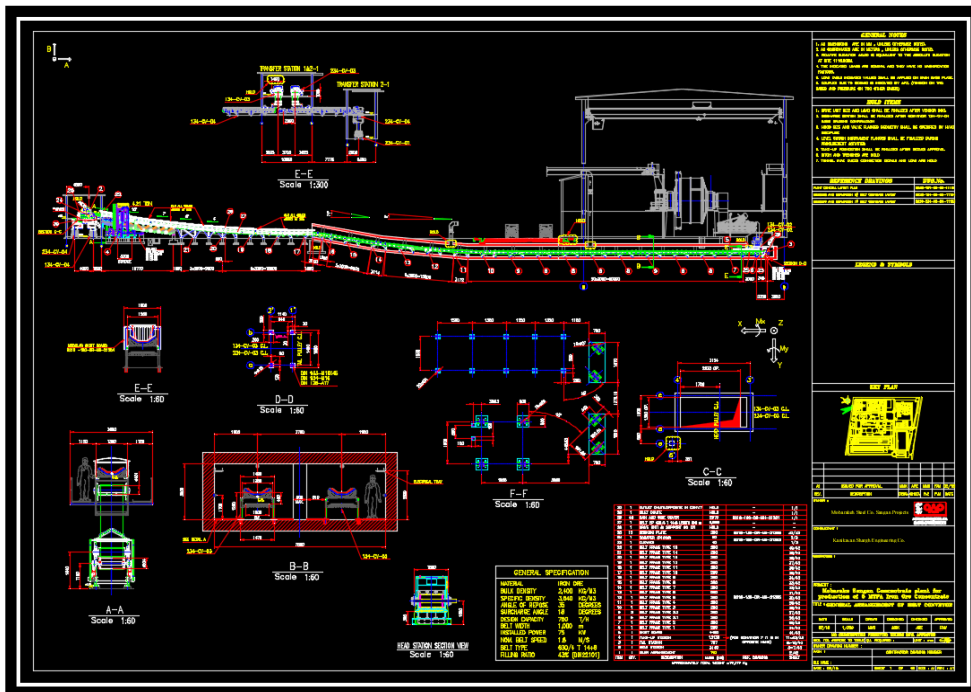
GENERAL NOTES

HOLD ITEMS

REFERENCE DRAWINGS

LEGEND & SYMBOLS

KEY PLAN

TRANSFER STATION 1&2-1

TRANSFER STATION 2-1

E-E
Scale 1:300

E-E
Scale 1:60

D-D
Scale 1:50

C-C
Scale 1:60

F-F
Scale 1:60

A-A
Scale 1:60

B-B
Scale 1:60

HEAD STATION SECTION VIEW
Scale 1:60

GENERAL SPECIFICATION

| MATERIAL | IRON ORE |
|---|---|
| BULK DENSITY | 2,400 KG/M3 |
| SPECIFIC DENSITY | 3,840 KG/M3 |
| ANGLE OF REPOSE | 35 DEGREES |
| SURCHARGE ANGLE | 10 DEGREES |
| DESIGN CAPACITY | 750 T/H |
| BELT WIDTH | 1,000 m |
| INSTALLED POWER | 75 kW |
| NOM. BELT SPEED | 1.6 M/S |
| BELT TYPE | 630/4 T 14+8 |
| FILLING RATIO | 42% [DIN22101] |

Mobarakeh Steel Co. Sangan Projects

Kankavan Shargh Engineering Co.

Mobarakeh Sangan Concentrate plant for production of 5 MTPA Iron Ore Concentrate

GENERAL ARRANGEMENT OF BELT CONVEYOR

X
Y
Z
Mx
My
B
A

ISSUED FOR APPROVAL
DESCRIPTION

CONTRACTOR DRAWING NUMBER

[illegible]